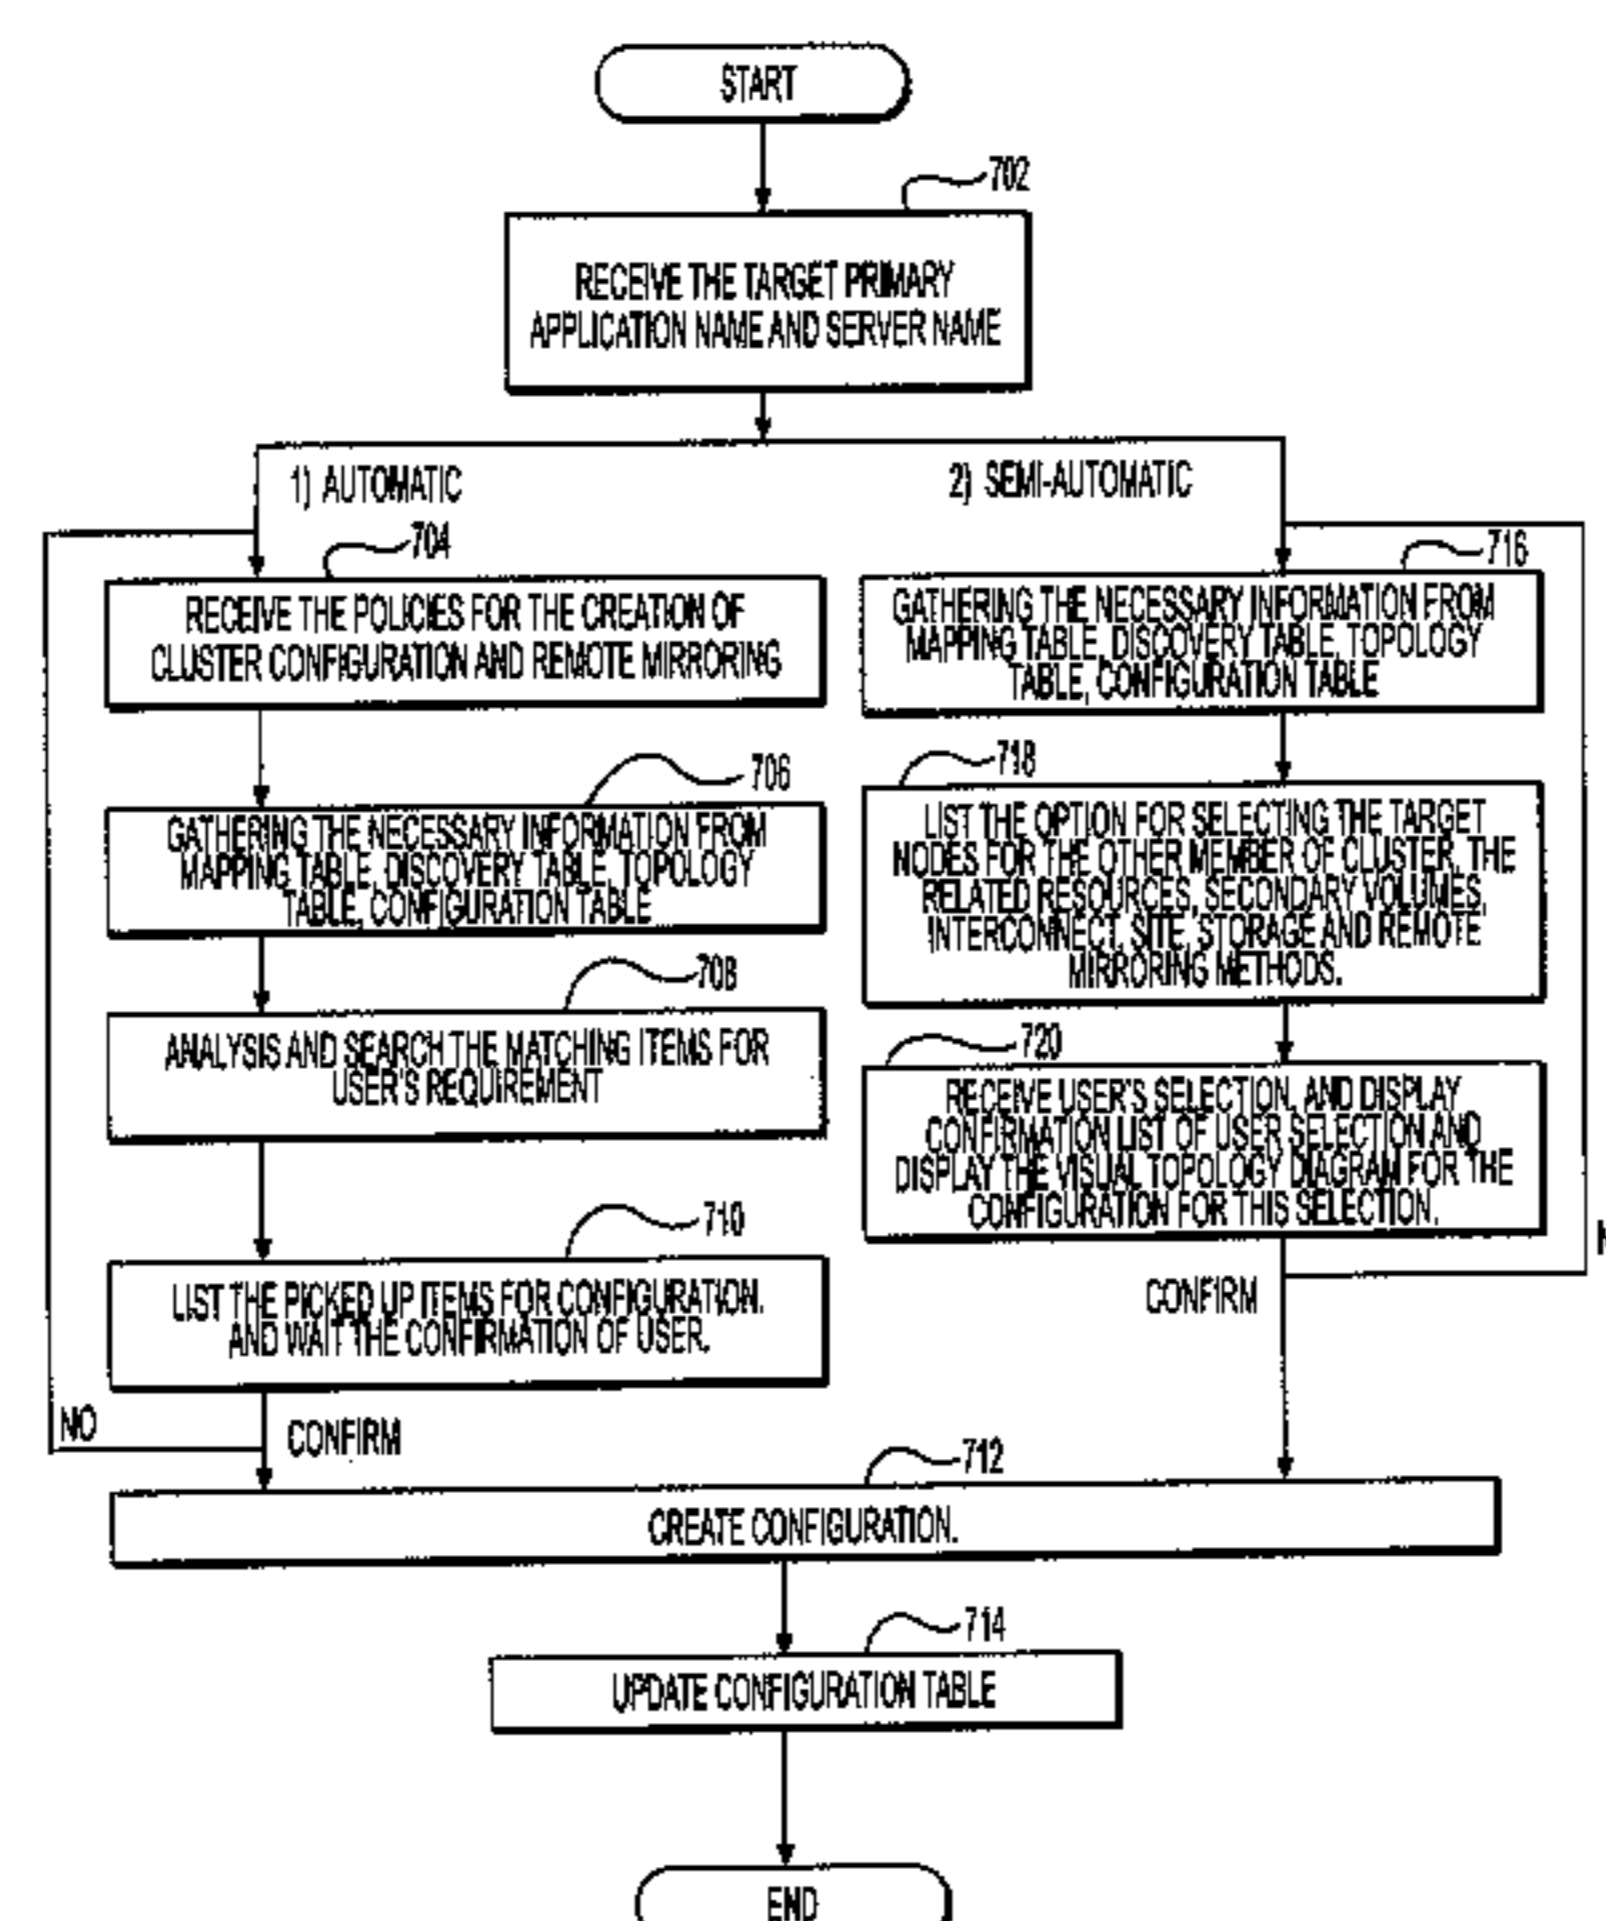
START

702

RECEIVE THE TARGET PRIMARY APPLICATION NAME AND SERVER NAME

1) AUTOMATIC

2) SEMI-AUTOMATIC

704

RECEIVE THE POLICIES FOR THE CREATION OF CLUSTER CONFIGURATION AND REMOTE MIRRORING

716

GATHERING THE NECESSARY INFORMATION FROM MAPPING TABLE, DISCOVERY TABLE, TOPOLOGY TABLE, CONFIGURATION TABLE

706

GATHERING THE NECESSARY INFORMATION FROM MAPPING TABLE, DISCOVERY TABLE, TOPOLOGY TABLE, CONFIGURATION TABLE

718

LIST THE OPTION FOR SELECTING THE TARGET NODES FOR THE OTHER MEMBER OF CLUSTER, THE RELATED RESOURCES, SECONDARY VOLUMES, INTERCONNECT, SITE, STORAGE AND REMOTE MIRRORING METHODS.

708

ANALYSIS AND SEARCH THE MATCHING ITEMS FOR USER'S REQUIREMENT

720

RECEIVE USER'S SELECTION, AND DISPLAY CONFIRMATION LIST OF USER SELECTION AND DISPLAY THE VISUAL TOPOLOGY DIAGRAM FOR THE CONFIGURATION FOR THIS SELECTION.

710

LIST THE PICKED UP ITEMS FOR CONFIGURATION. AND WAIT THE CONFIRMATION OF USER.

CONFIRM

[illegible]

NO

CONFIRM

712

CREATE CONFIGURATION.

714

UPDATE CONFIGURATION TABLE

END